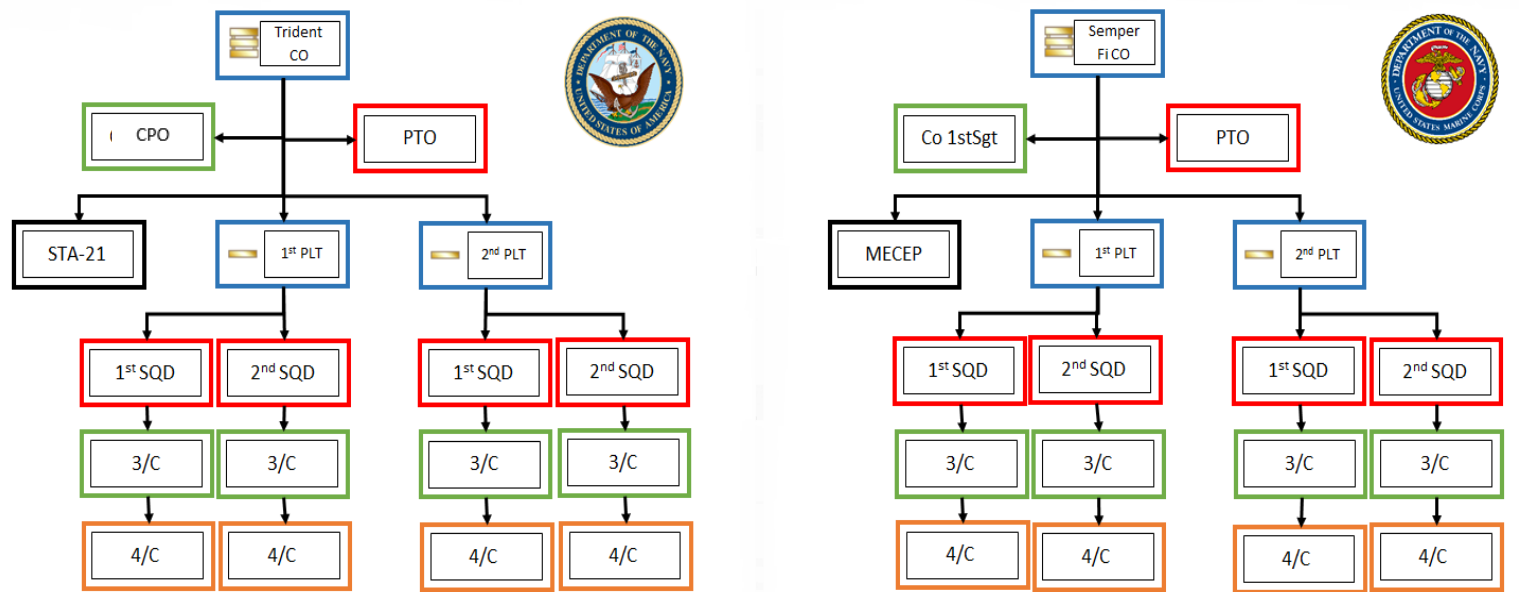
Trident CO

DEPARTMENT OF THE NAVY UNITED STATES OF AMERICA

CPO

PTO

STA-21

$1^{st}$ PLT

$2^{nd}$ PLT

$1^{st}$ SQD

$2^{nd}$ SQD

$1^{st}$ SQD

$2^{nd}$ SQD

3/C

3/C

3/C

3/C

4/C

4/C

4/C

4/C

Semper Fi CO

DEPARTMENT OF THE NAVY UNITED STATES MARINE CORPS

Co 1stSgt

PTO

MECEP

$1^{st}$ PLT

$2^{nd}$ PLT

$1^{st}$ SQD

$2^{nd}$ SQD

$1^{st}$ SQD

$2^{nd}$ SQD

3/C

3/C

3/C

3/C

4/C

4/C

4/C

4/C